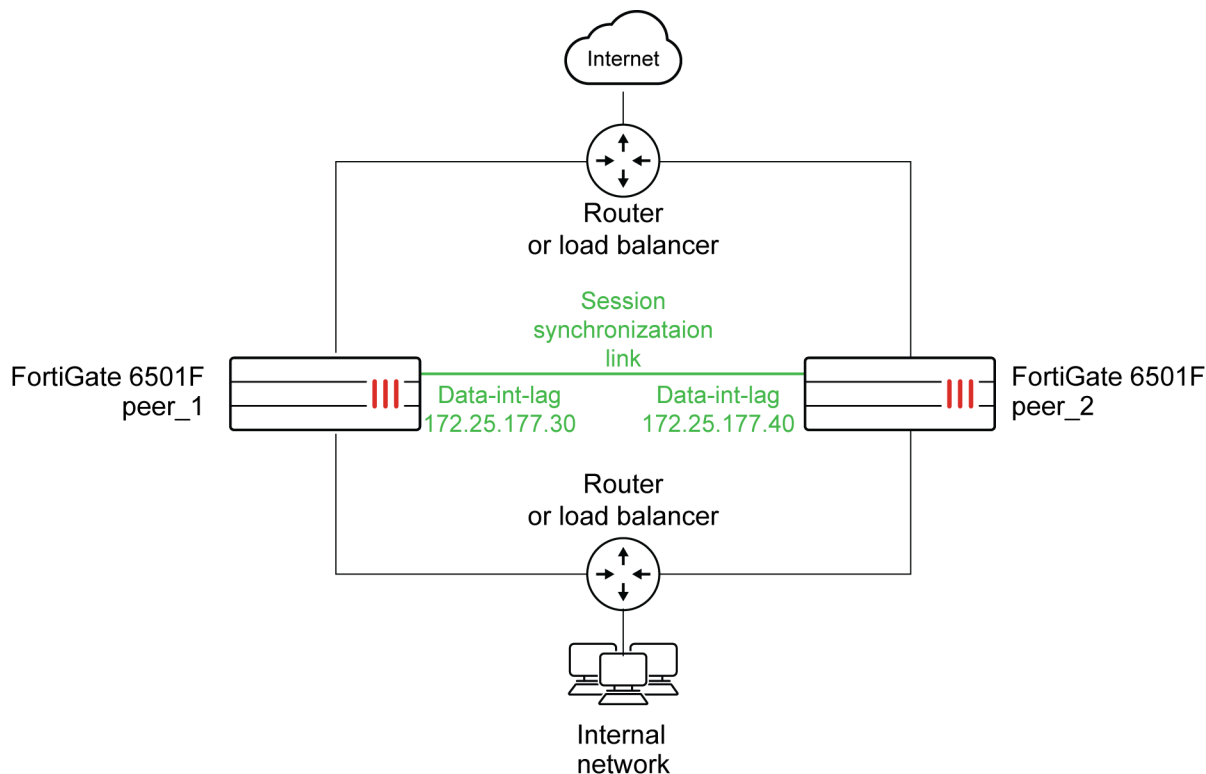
Internet

Router
or load balancer

Session
synchronizataion
link

FortiGate 6501F
peer_1

Data-int-lag
172.25.177.30

Data-int-lag
172.25.177.40

FortiGate 6501F
peer_2

Router
or load balancer

Internal
network